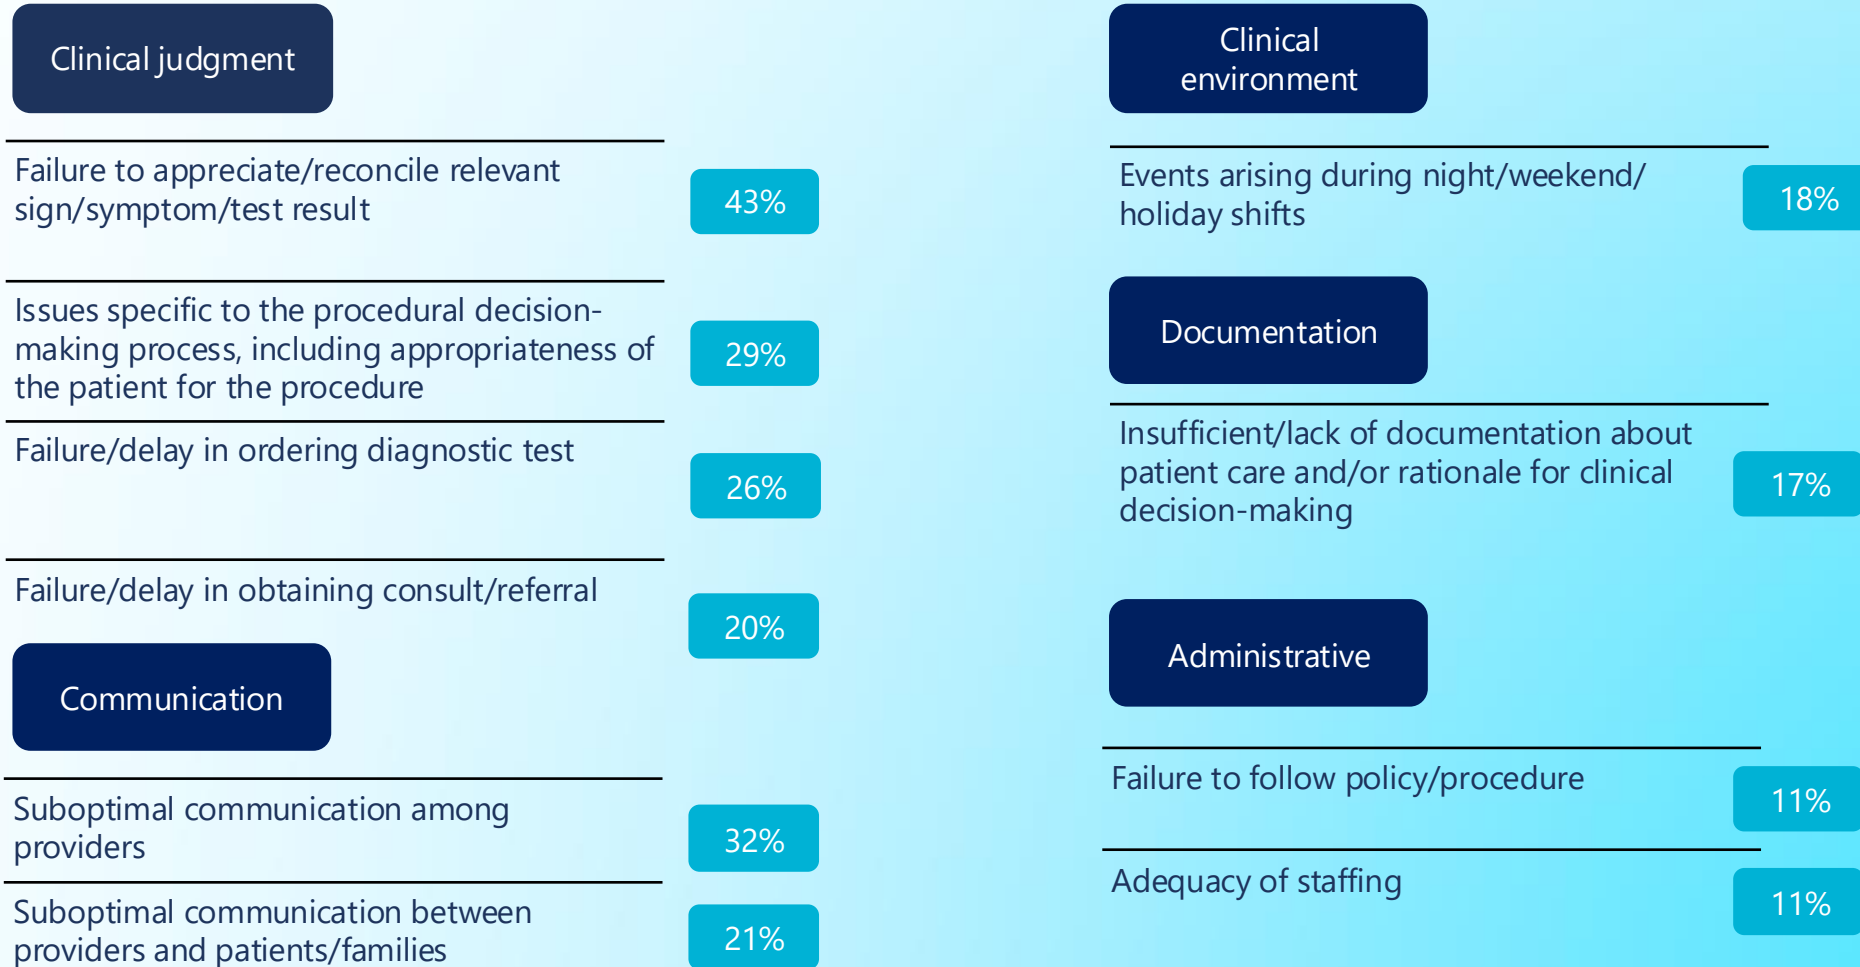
Clinical judgment

Failure to appreciate/reconcile relevant sign/symptom/test result

43%

Issues specific to the procedural decision-making process, including appropriateness of the patient for the procedure

29%

Failure/delay in ordering diagnostic test

26%

Failure/delay in obtaining consult/referral

20%

Communication

Suboptimal communication among providers

32%

Suboptimal communication between providers and patients/families

21%

Clinical environment

Events arising during night/weekend/ holiday shifts

18%

Documentation

Insufficient/lack of documentation about patient care and/or rationale for clinical decision-making

17%

Administrative

Failure to follow policy/procedure

11%

Adequacy of staffing

11%